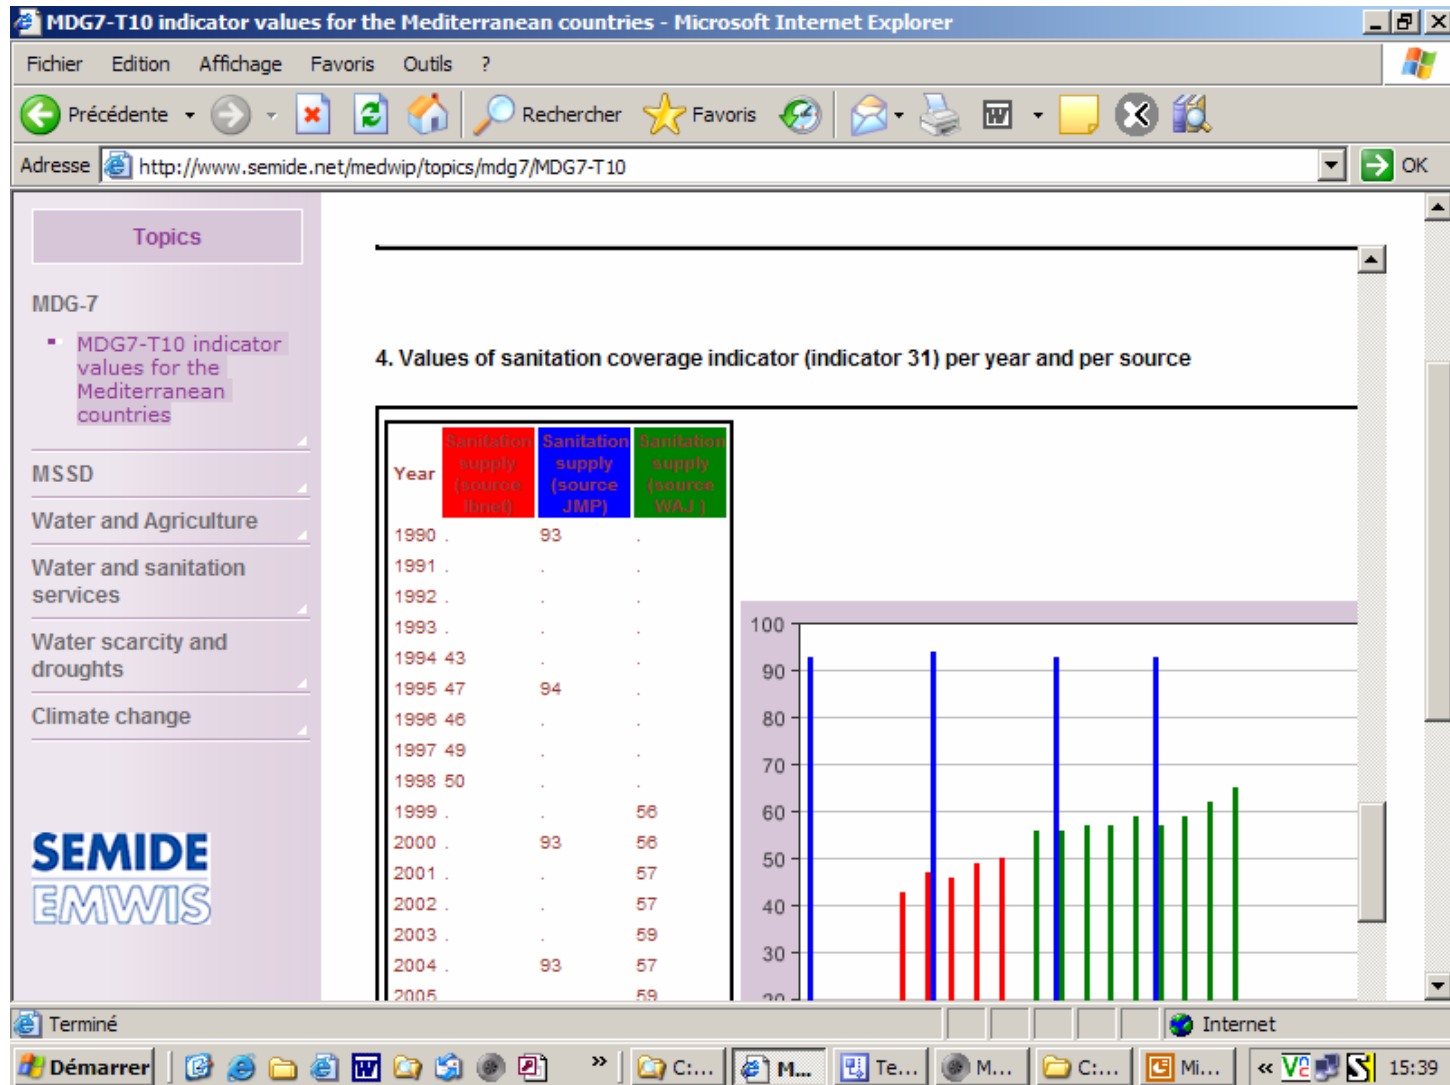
MDG7-T10 indicator values for the Mediterranean countries - Microsoft Internet Explorer

Fichier Edition Affichage Favoris Outils ?

Précédente Rechercher Favoris

Adresse http://www.semide.net/medwip/topics/mdg7/MDG7-T10 OK

Topics

MDG-7

MDG7-T10 indicator values for the Mediterranean countries

MSSD

Water and Agriculture

Water and sanitation services

Water scarcity and droughts

Climate change

SEMIDE
EMWIS

4. Values of sanitation coverage indicator (indicator 31) per year and per source

| Year | Sanitation supply (source Ibnet) | Sanitation supply (source JMP) | Sanitation supply (source WAJ ) |
|---|---|---|---|
| 1990 | . | 93 | . |
| 1991 | . | . | . |
| 1992 | . | . | . |
| 1993 | . | . | . |
| 1994 | 43 | . | . |
| 1995 | 47 | 94 | . |
| 1996 | 46 | . | . |
| 1997 | 49 | . | . |
| 1998 | 50 | . | . |
| 1999 | . | . | 56 |
| 2000 | . | 93 | 56 |
| 2001 | . | . | 57 |
| 2002 | . | . | 57 |
| 2003 | . | . | 59 |
| 2004 | . | 93 | 57 |
| 2005 | | | 59 |

100
90
80
70
60
50
40
30
20

Terminé Internet

Démarrer C:... M... Te... M... C:... Mi... 15:39